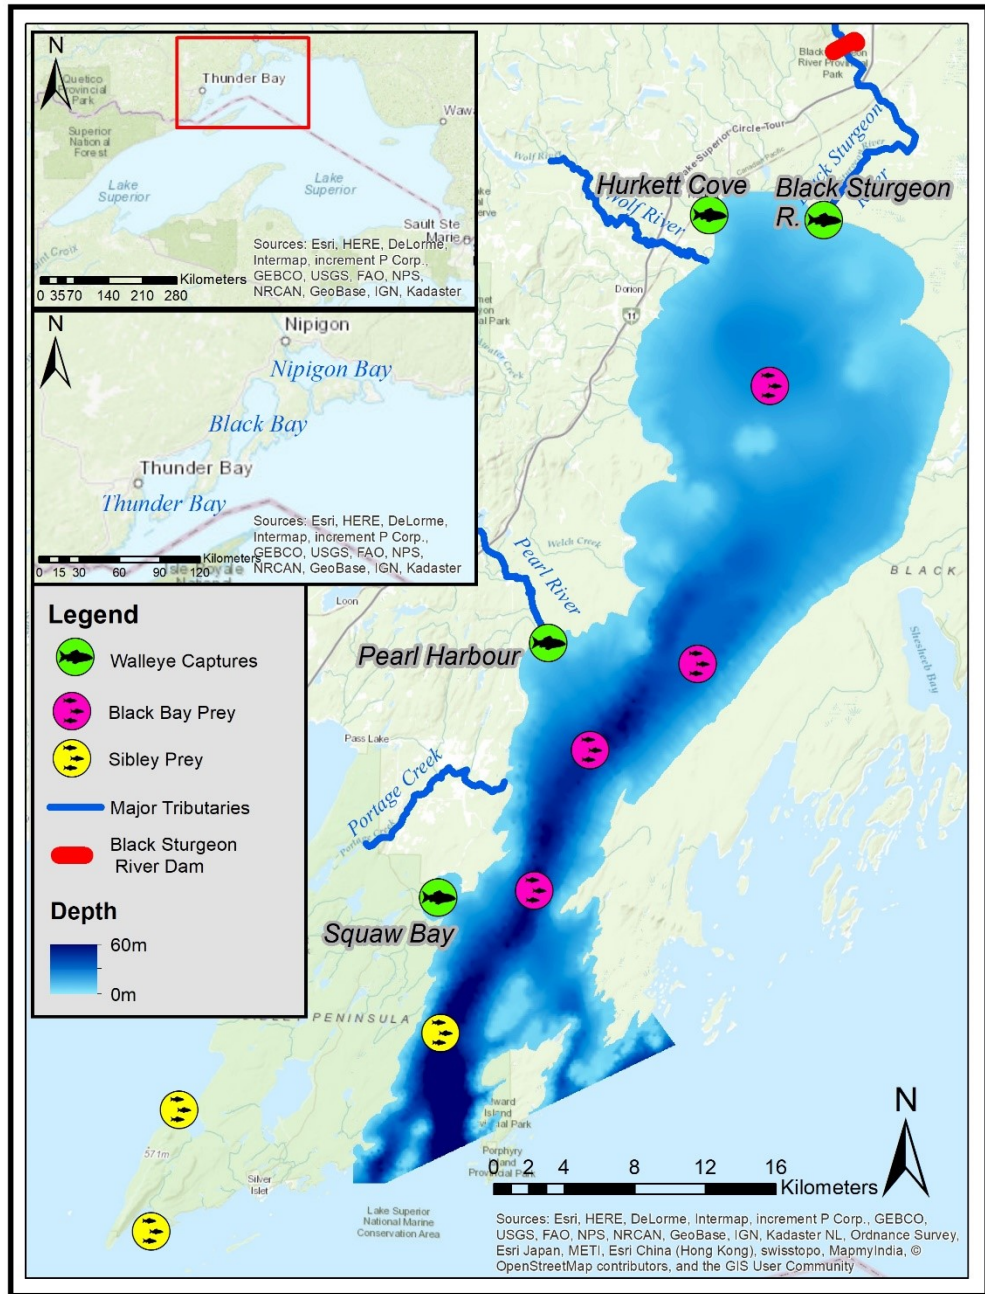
N
Quetico Provincial Park
Thunder Bay
Waw
Superior National Forest
Lake Superior
Lake Superior
Sault Ste Marie
Sources: Esri, HERE, DeLorme, Intermap, increment P Corp., GEBCO, USGS, FAO, NPS, NRCAN, GeoBase, IGN, Kadaster
0 35 70 140 210 280 Kilometers

N
Nipigon
Nipigon Bay
Black Bay
Thunder Bay
Thunder Bay
Sources: Esri, HERE, DeLorme, Intermap, increment P Corp., GEBCO, USGS, FAO, NPS, NRCAN, GeoBase, IGN, Kadaster
0 15 30 60 90 120 Kilometers

Black Sturgeon River Provincial Park
Lake Superior Circle Tour
Wolf River
Hurkett Cove
Wolf River
Black Sturgeon R.
Black Sturgeon River
Dorion
11
Pearl River
Welch Creek
BLACK
Sheshseb Bay
Loon
Pearl Harbour
Pass Lake
Portage Creek
Squaw Bay
PENINSULA
571m
Silver Islet
Porphyry Island Provincial Park
Edward Island Provincial Park
Lake Superior National Marine Conservation Area

Legend
Walleye Captures
Black Bay Prey
Sibley Prey
Major Tributaries
Black Sturgeon River Dam
Depth
60m
0m

N
0 2 4 8 12 16 Kilometers
Sources: Esri, HERE, DeLorme, Intermap, increment P Corp., GEBCO, USGS, FAO, NPS, NRCAN, GeoBase, IGN, Kadaster NL, Ordnance Survey, Esri Japan, METI, Esri China (Hong Kong), swisstopo, MapmyIndia, © OpenStreetMap contributors, and the GIS User Community